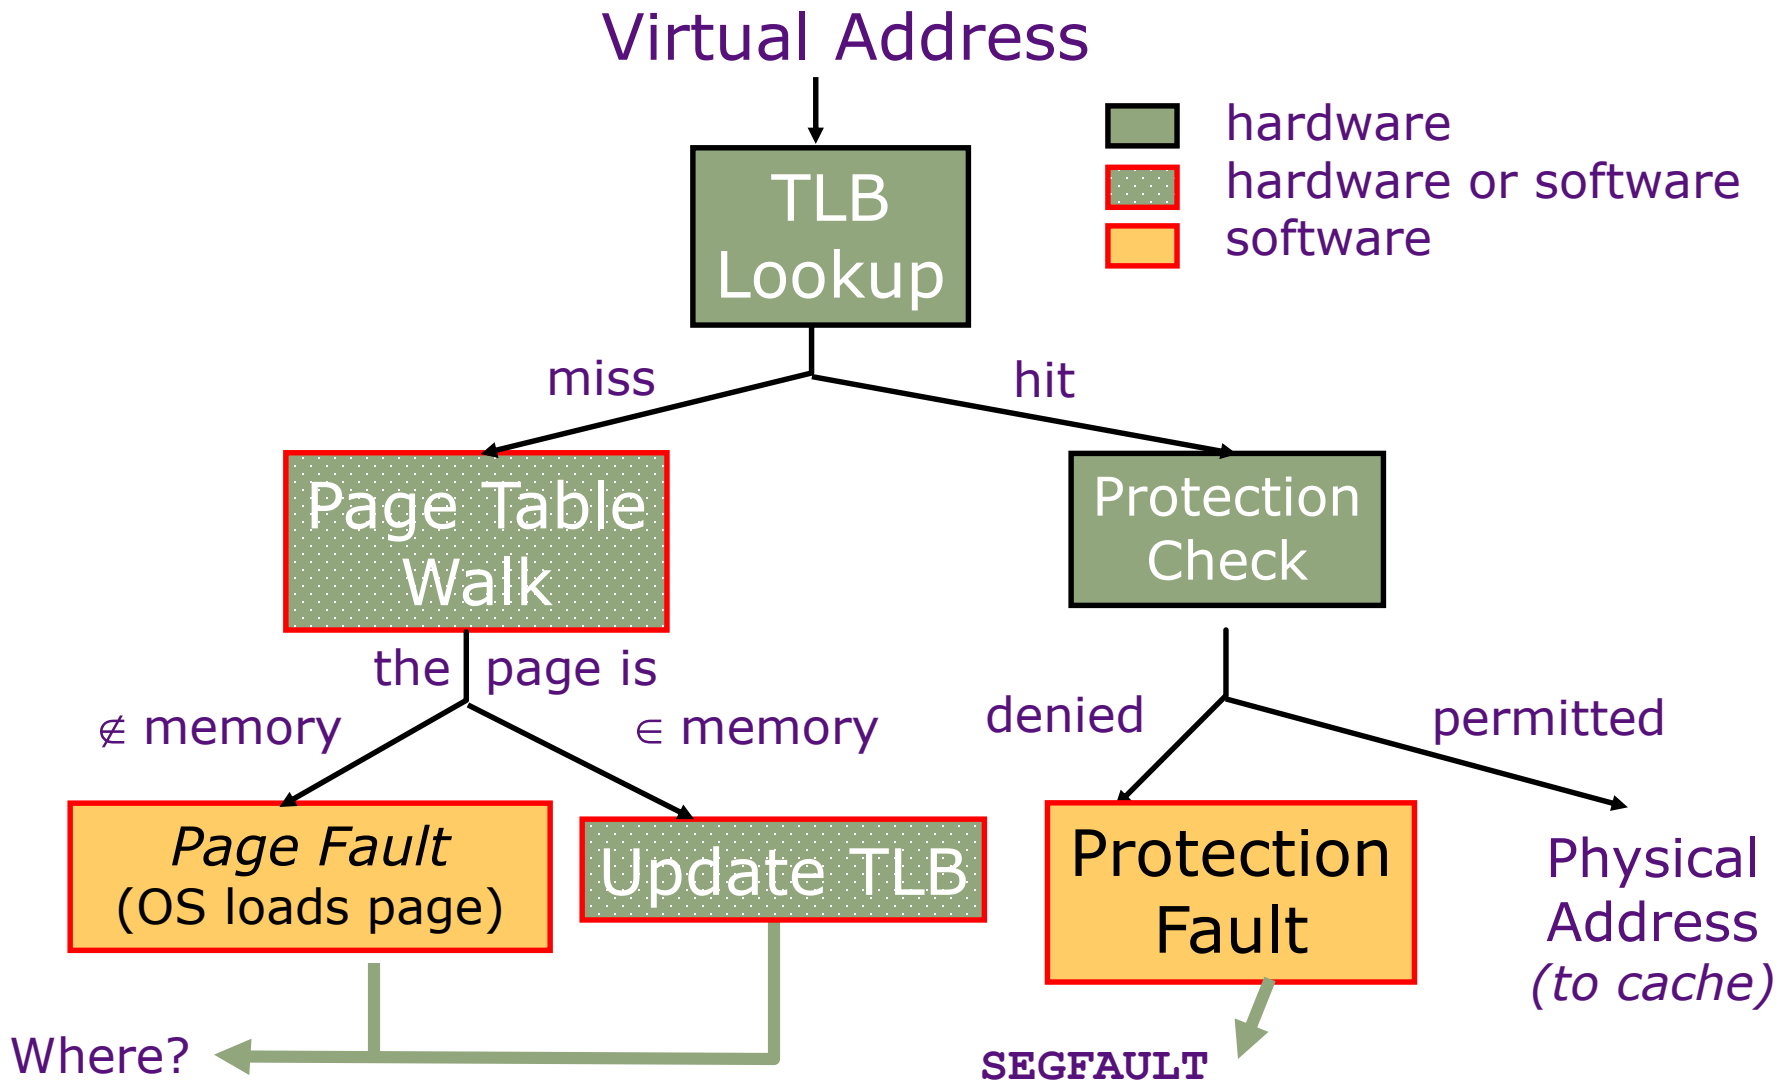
Virtual Address

hardware
hardware or software
software

TLB Lookup

miss

hit

Page Table Walk

Protection Check

the page is

$\notin$ memory

$\in$ memory

denied

permitted

Page Fault
(OS loads page)

Update TLB

Protection Fault

Physical Address
(to cache)

Where?

SEGFAULT